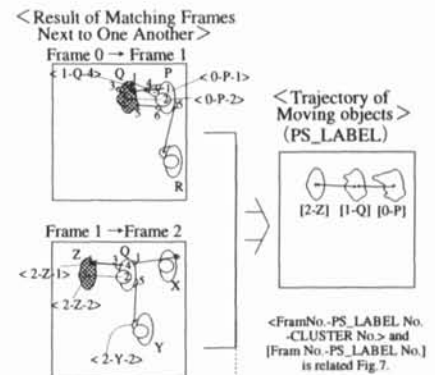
<Result of Matching Frames Next to One Another>

Frame 0 → Frame 1

< 1-Q-4>
Q
P
< 0-P-1>
< 0-P-2>
3
4
5
6
R

Frame 1 → Frame 2

Z
Q
< 2-Z-1>
< 2-Z-2>
X
Y
< 2-Y-2>
3
4
5

<Trajectory of Moving objects> (PS_LABEL)

[2-Z] [1-Q] [0-P]

<FramNo.-PS_LABEL No. -CLUSTER No.> and [Fram No.-PS_LABEL No.] is related Fig.7.